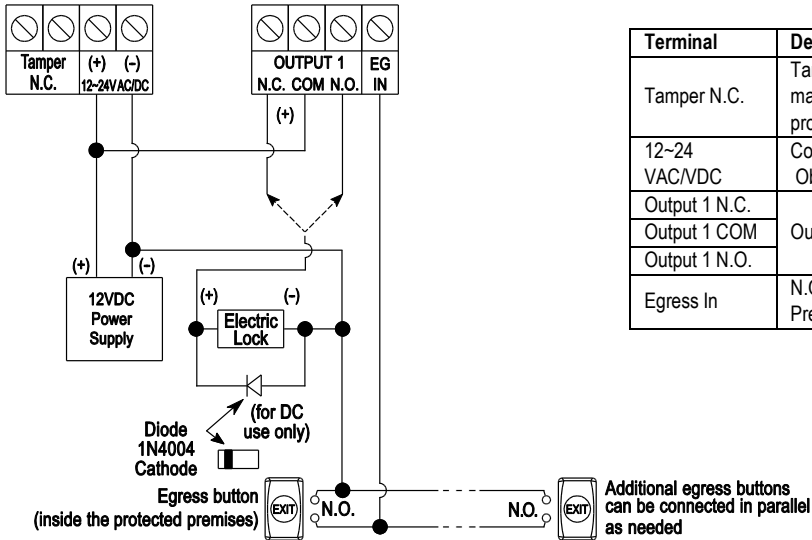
Tamper N.C.
(+) (-) 12~24VAC/DC
OUTPUT 1 N.C. COM N.O.
EG IN
(+)
(+) (-)
12VDC Power Supply
(+) (-)
Electric Lock
Diode 1N4004 Cathode
(for DC use only)
Egress button (inside the protected premises)
EXIT
N.O.
N.O.
EXIT
Additional egress buttons can be connected in parallel as needed

| Terminal | De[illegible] |
|---|---|
| Tamper N.C. | Ta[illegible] ma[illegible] pro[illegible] |
| 12~24 VAC/VDC | Co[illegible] Ol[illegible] |
| Output 1 N.C. | Ou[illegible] |
| Output 1 COM | |
| Output 1 N.O. | |
| Egress In | N.C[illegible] Pre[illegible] |